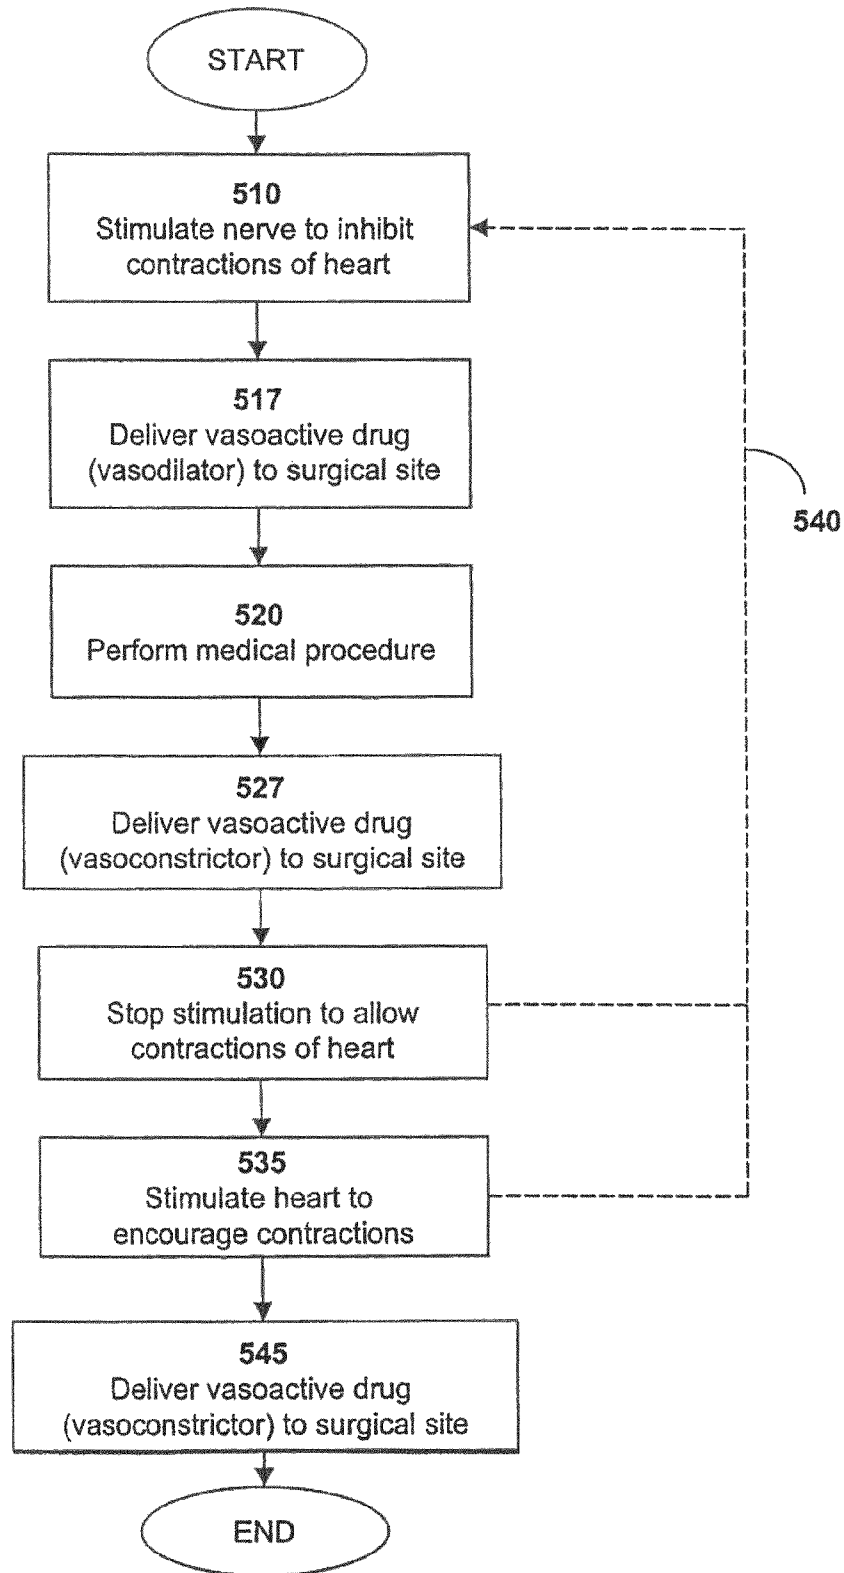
START

510
Stimulate nerve to inhibit contractions of heart

517
Deliver vasoactive drug (vasodilator) to surgical site

540

520
Perform medical procedure

527
Deliver vasoactive drug (vasoconstrictor) to surgical site

530
Stop stimulation to allow contractions of heart

535
Stimulate heart to encourage contractions

545
Deliver vasoactive drug (vasoconstrictor) to surgical site

END